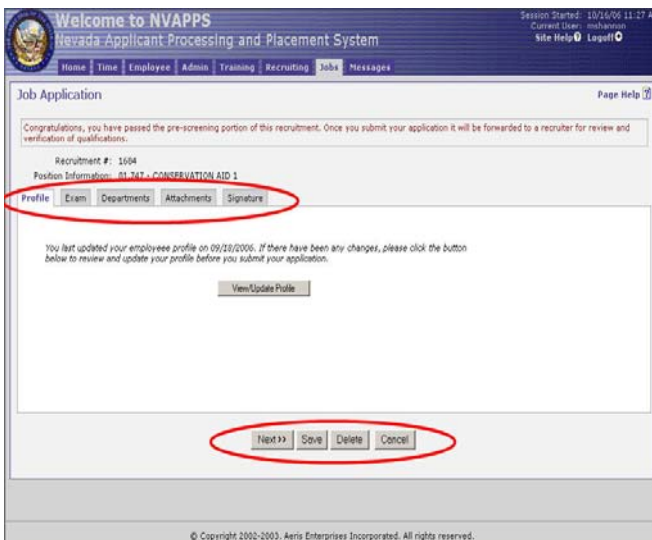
Welcome to NVAPPS
Nevada Applicant Processing and Placement System

Session Started: 10/16/06 11:27 A
Current User: mshannon
Site Help Logoff

Home | Time | Employee | Admin | Training | Recruiting | Jobs | Messages

Job Application

Page Help

Congratulations, you have passed the pre-screening portion of this recruitment. Once you submit your application it will be forwarded to a recruiter for review and verification of qualifications.

Recruitment #: 1684
Position Information: 01.747 - CONSERVATION AID 1

Profile | Exam | Departments | Attachments | Signature

You last updated your employee profile on 09/18/2006. If there have been any changes, please click the button below to review and update your profile before you submit your application.

View/Update Profile

Next>> | Save | Delete | Cancel

© Copyright 2002-2003. Aeris Enterprises Incorporated. All rights reserved.